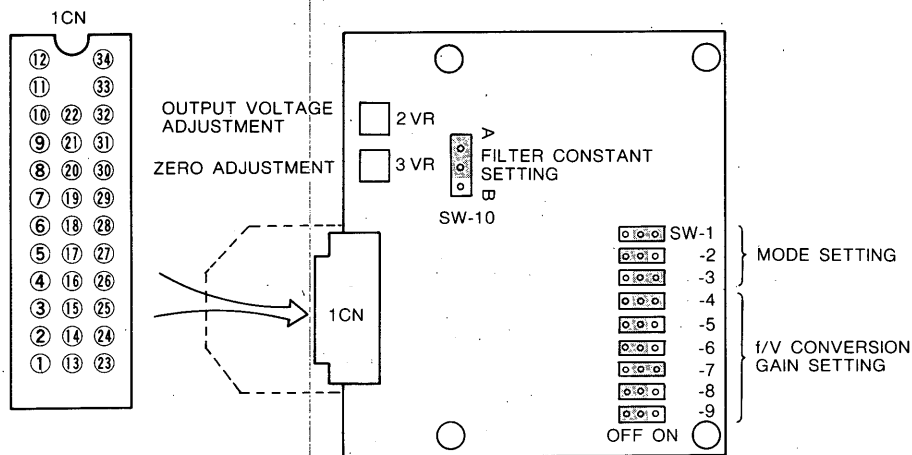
1CN

⑫ ㉞
⑪ ㉝
⑩ ㉒ ㉜
⑨ ㉑ ㉛
⑧ ⑳ ㉚
⑦ ⑲ ㉙
⑥ ⑱ ㉘
⑤ ⑰ ㉗
④ ⑯ ㉖
③ ⑮ ㉕
② ⑭ ㉔
① ⑬ ㉓

OUTPUT VOLTAGE ADJUSTMENT

2 VR

ZERO ADJUSTMENT

3 VR

A

B

FILTER CONSTANT SETTING

SW-10

1CN

SW-1
-2
-3
-4
-5
-6
-7
-8
-9

OFF ON

MODE SETTING

f/V CONVERSION GAIN SETTING